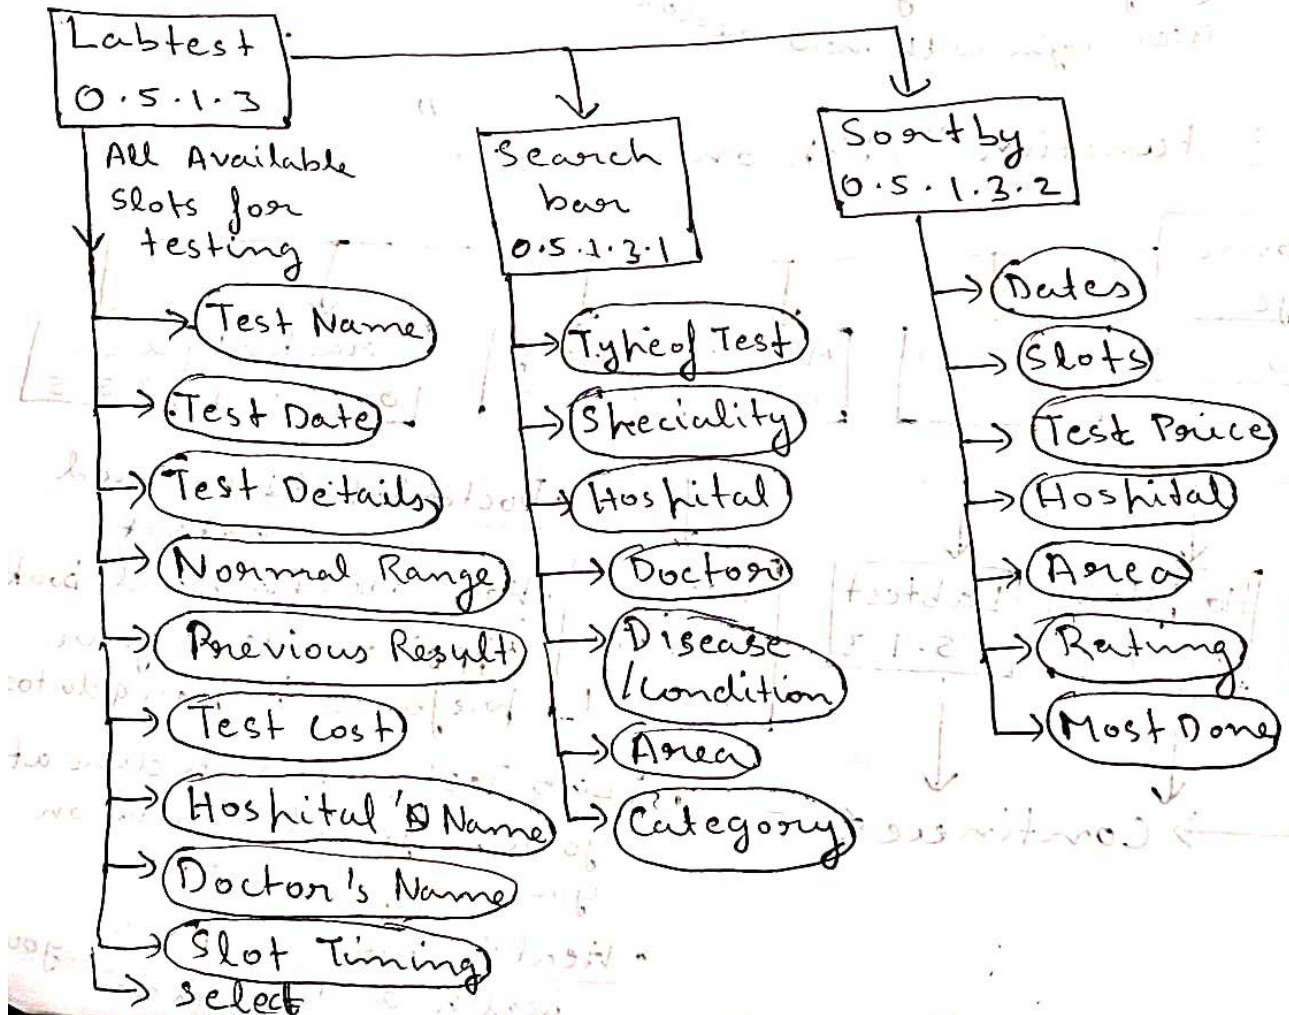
Labtest
0.5.1.3

All Available Slots for testing

Test Name
Test Date
Test Details
Normal Range
Previous Result
Test Cost
Hospital's Name
Doctor's Name
Slot Timing
Select

Search bar
0.5.1.3.1

Type of Test
Speciality
Hospital
Doctor
Disease/Condition
Area
Category

Sort by
0.5.1.3.2

Dates
Slots
Test Price
Hospital
Area
Rating
Most Done